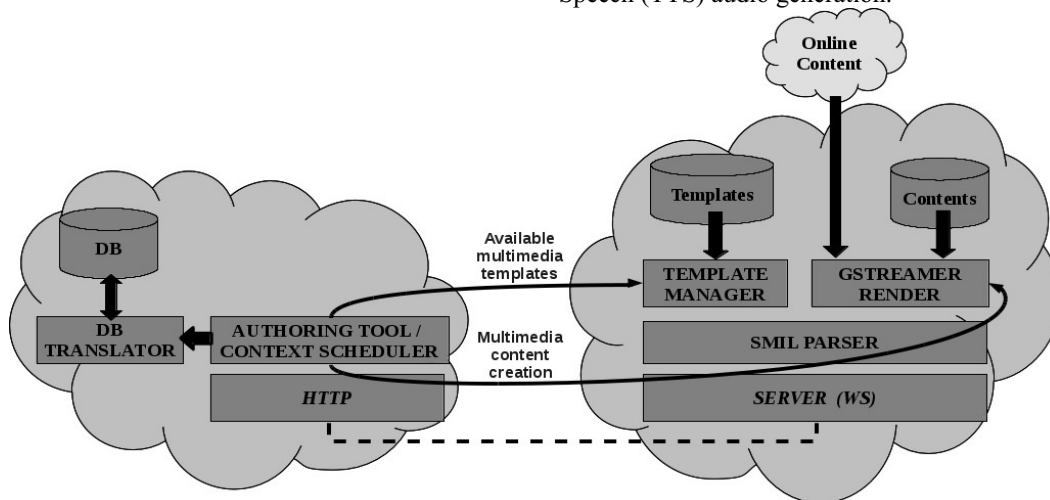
Speech (TTS) audio generation.

Online Content

Templates

Contents

DB

Available multimedia templates

TEMPLATE MANAGER

GSTREAMER RENDER

DB TRANSLATOR

AUTHORING TOOL / CONTEXT SCHEDULER

Multimedia content creation

SMIL PARSER

HTTP

SERVER (WS)